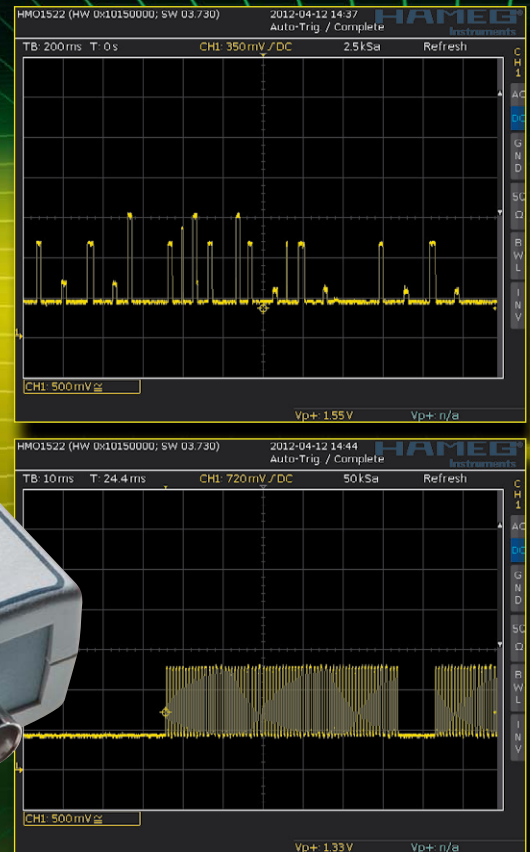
HMO1522 (HW 0x10150000; SW 03.730)
2012-04-12 14:37
Auto-Trig / Complete
HAMEG Instruments
TB: 200 ms T: 0 s
CH1: 350 mV ∕ DC
2.5 kSa
Refresh
CH1
AC
DC
GND
50 Ω
BWL
INV
CH1: 500 mV ≅
Vp+: 1.55 V
Vp+: n/a

HMO1522 (HW 0x10150000; SW 03.730)
2012-04-12 14:44
Auto-Trig / Complete
HAMEG Instruments
TB: 10 ms T: 24.4 ms
CH1: 720 mV ∕ DC
50 kSa
Refresh
CH1
AC
DC
GND
50 Ω
BWL
INV
CH1: 500 mV ≅
Vp+: 1.33 V
Vp+: n/a